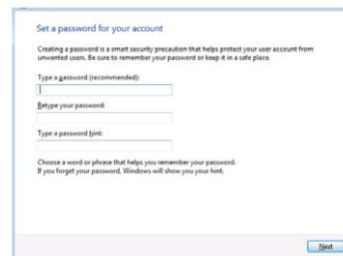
Set a password for your account

Creating a password is a smart security precaution that helps protect your user account from unwanted users. Be sure to remember your password or keep it in a safe place.

Type a password (recommended):

Retype your password:

Type a password hint:

Choose a word or phrase that helps you remember your password.
If you forget your password, Windows will show you your hint.

Next